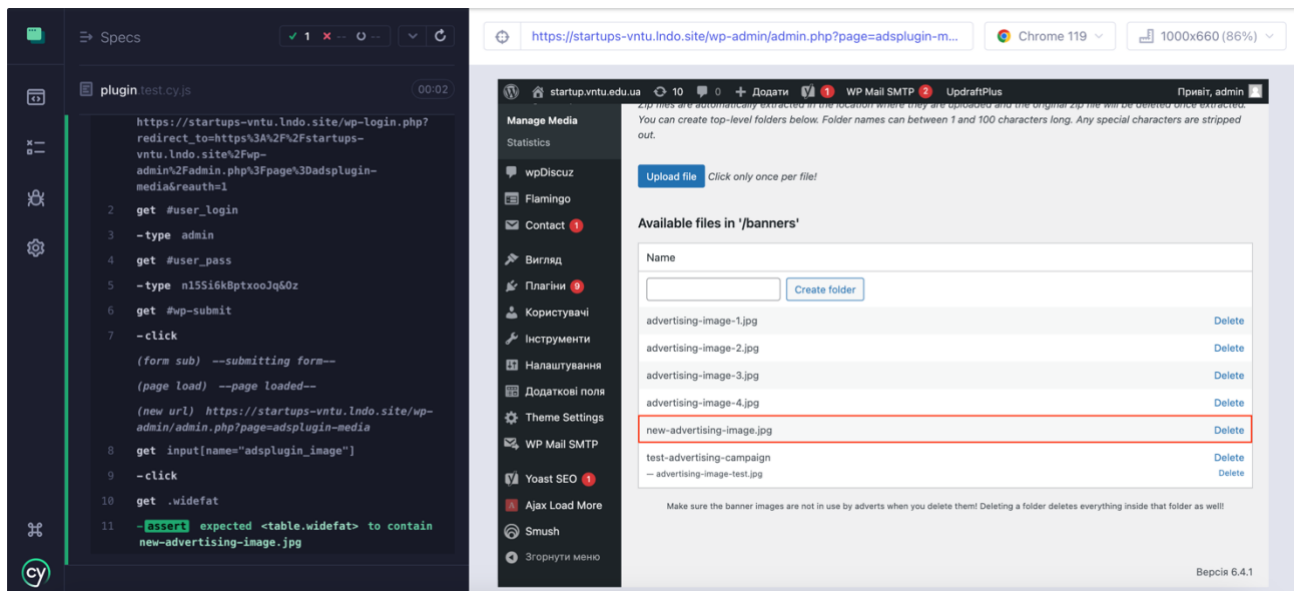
Specs

✓ 1 ✕ -- ○ --

plugin test.cy.js

00:02

https://startups-vntu.lndo.site/wp-login.php?redirect_to=https%3A%2F%2Fstartups-vntu.lndo.site%2Fwp-admin%2Fadmin.php%3Fpage%3Dadsplugin-media&reauth=1

2 get #user_login

3 -type admin

4 get #user_pass

5 -type n15Si6kBptxooJq&0z

6 get #wp-submit

7 -click

(form sub) --submitting form--

(page load) --page loaded--

(new url) https://startups-vntu.lndo.site/wp-admin/admin.php?page=adsplugin-media

8 get input[name="adsplugin_image"]

9 -click

10 get .widefat

11 -assert expected <table.widefat> to contain new-advertising-image.jpg

https://startups-vntu.lndo.site/wp-admin/admin.php?page=adsplugin-m...

Chrome 119

1000x660 (86%)

startup.vntu.edu.ua 10 0 + Додати 1 WP Mail SMTP 2 UpdraftPlus

Привіт, admin

Manage Media

Statistics

wpDiscuz

Flamingo

Contact 1

Вигляд

Плагіни 9

Користувачі

Інструменти

Налаштування

Додаткові поля

Theme Settings

WP Mail SMTP

Yoast SEO 1

Ajax Load More

Smush

Згорнути меню

zip files are automatically extracted in the location where they are uploaded and the original zip file will be deleted once extracted. You can create top-level folders below. Folder names can between 1 and 100 characters long. Any special characters are stripped out.

Upload file Click only once per file!

Available files in '/banners'

| Name | |
|---|---|
| Create folder | |
| advertising-image-1.jpg | Delete |
| advertising-image-2.jpg | Delete |
| advertising-image-3.jpg | Delete |
| advertising-image-4.jpg | Delete |
| new-advertising-image.jpg | Delete |
| test-advertising-campaign | Delete |
| — advertising-image-test.jpg | Delete |

Make sure the banner images are not in use by adverts when you delete them! Deleting a folder deletes everything inside that folder as well!

Версія 6.4.1